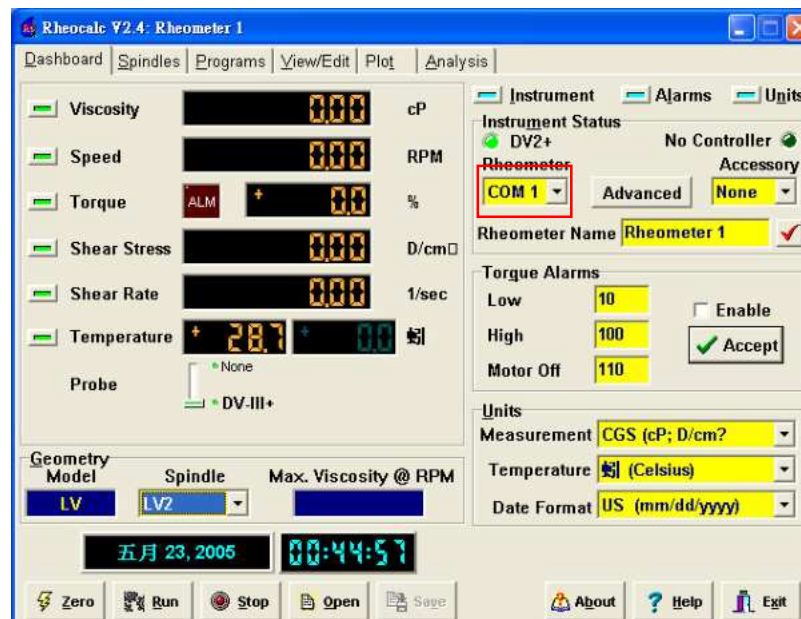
Rheocalc V2.4: Rheometer 1

Dashboard | Spindles | Programs | View/Edit | Plot | Analysis

Viscosity 0.00 cP
Speed 0.00 RPM
Torque ALM 0.0 %
Shear Stress 0.00 D/cm□
Shear Rate 0.00 1/sec
Temperature 28.7 0.0 蚓
Probe
None
DV-III+

Geometry
Model LV
Spindle LV2
Max. Viscosity @ RPM

五月 23, 2005 00:44:57

Instrument Alarms Units
Instrument Status
DV2+
No Controller
Rheometer
COM 1
Advanced
Accessory
None
Rheometer Name Rheometer 1

Torque Alarms
Low 10
High 100
Motor Off 110
Enable
Accept

Units
Measurement CGS (cP; D/cm?
Temperature 蚓 (Celsius)
Date Format US (mm/dd/yyyy)

Zero Run Stop Open Save About Help Exit